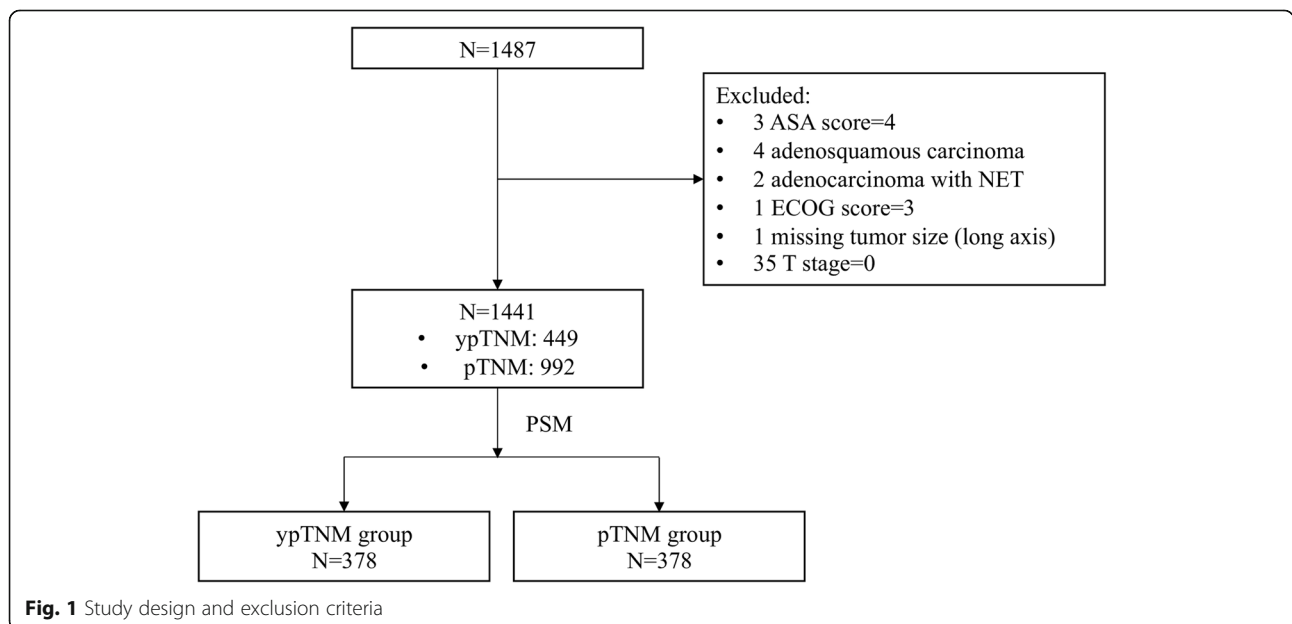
N=1487

Excluded:
• 3 ASA score=4
• 4 adenosquamous carcinoma
• 2 adenocarcinoma with NET
• 1 ECOG score=3
• 1 missing tumor size (long axis)
• 35 T stage=0

N=1441
• ypTNM: 449
• pTNM: 992

PSM

ypTNM group
N=378

pTNM group
N=378

Fig. 1 Study design and exclusion criteria